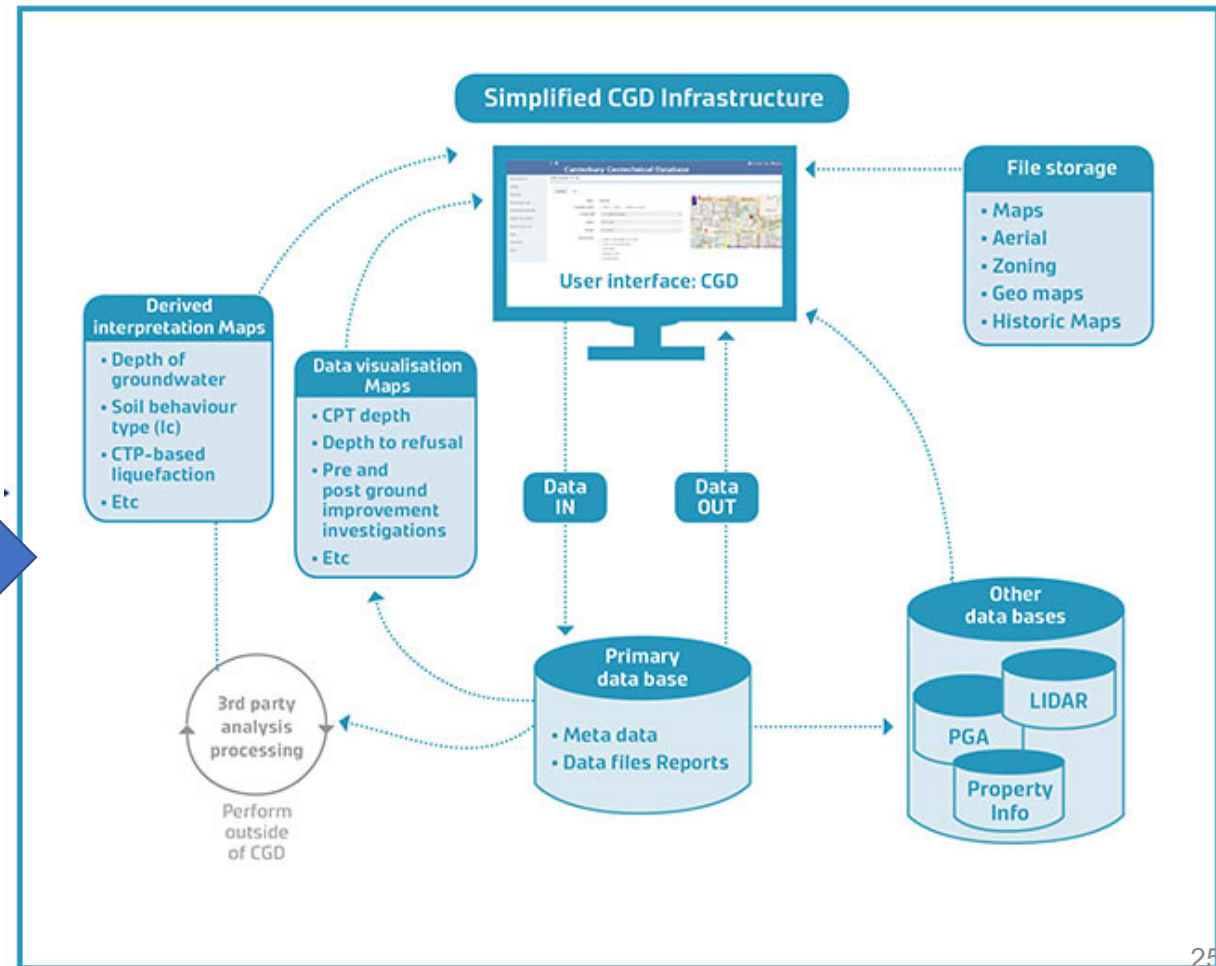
Simplified CGD Infrastructure

Canterbury Geotechnical Database

User interface: CGD

File storage
• Maps
• Aerial
• Zoning
• Geo maps
• Historic Maps

Derived interpretation Maps
• Depth of groundwater
• Soil behaviour type (Ic)
• CTP-based liquefaction
• Etc

Data visualisation Maps
• CPT depth
• Depth to refusal
• Pre and post ground improvement investigations
• Etc

Data IN

Data OUT

Other data bases

LIDAR

PGA

Property Info

Primary data base
• Meta data
• Data files Reports

3rd party analysis processing

Perform outside of CGD

25